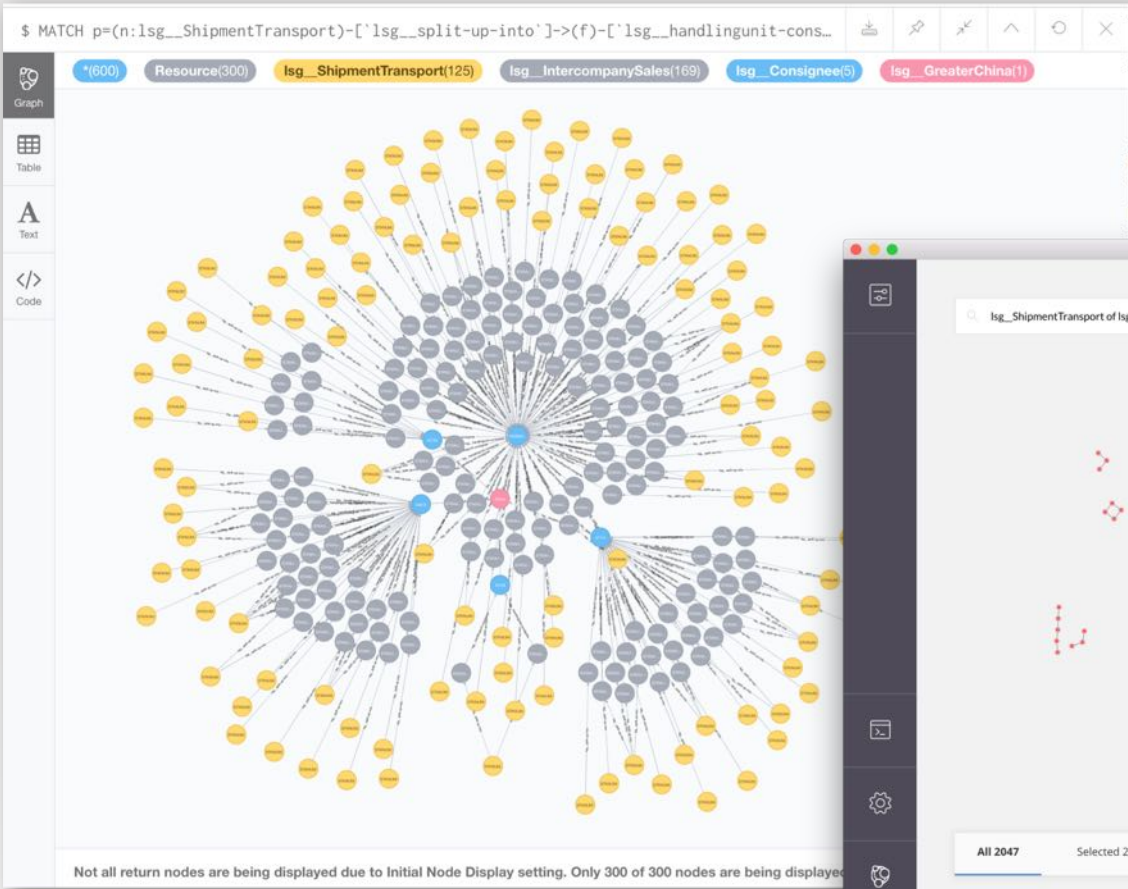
$ MATCH p=(n:lsg__ShipmentTransport)-[`lsg__split-up-into`]->(f)-[`lsg__handlingunit-cons…

*(600) Resource(300) lsg__ShipmentTransport(125) lsg__IntercompanySales(169) lsg__Consignee(5) lsg__GreaterChina(1)

Graph

Table

Text

Code

lsg__ShipmentTransport of lsg

Not all return nodes are being displayed due to Initial Node Display setting. Only 300 of 300 nodes are being displayed

All 2047

Selected 2